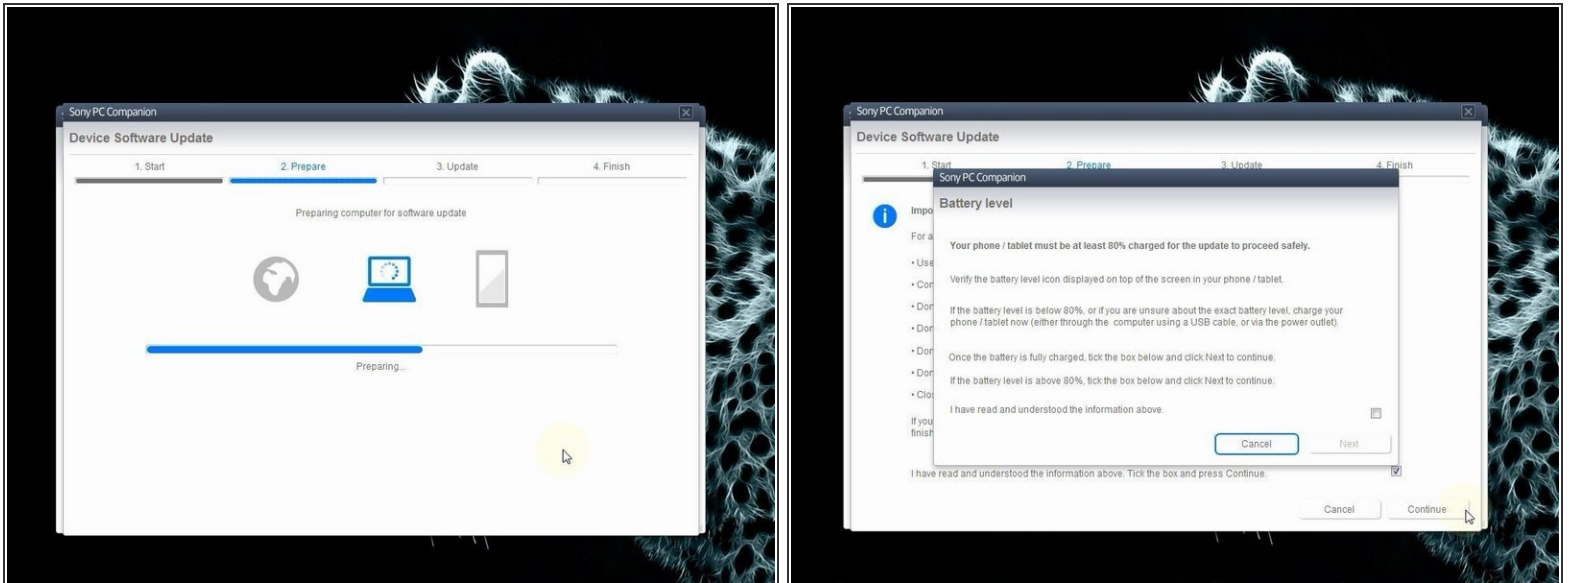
Sony PC Companion

Device Software Update

1. Start

2. Prepare

3. Update

4. Finish

Preparing computer for software update

Preparing...

Sony PC Companion

Device Software Update

1. Start

2. Prepare

3. Update

4. Finish

Impo

For a

• Use

• Cor

• Dor

• Dor

• Dor

• Dor

• Clo

If you finish

I have read and understood the information above. Tick the box and press Continue.

Cancel

Continue

Sony PC Companion

Battery level

Your phone / tablet must be at least 80% charged for the update to proceed safely.

Verify the battery level icon displayed on top of the screen in your phone / tablet.

If the battery level is below 80%, or if you are unsure about the exact battery level, charge your phone / tablet now (either through the computer using a USB cable, or via the power outlet).

Once the battery is fully charged, tick the box below and click Next to continue.

If the battery level is above 80%, tick the box below and click Next to continue.

I have read and understood the information above.

Cancel

Next